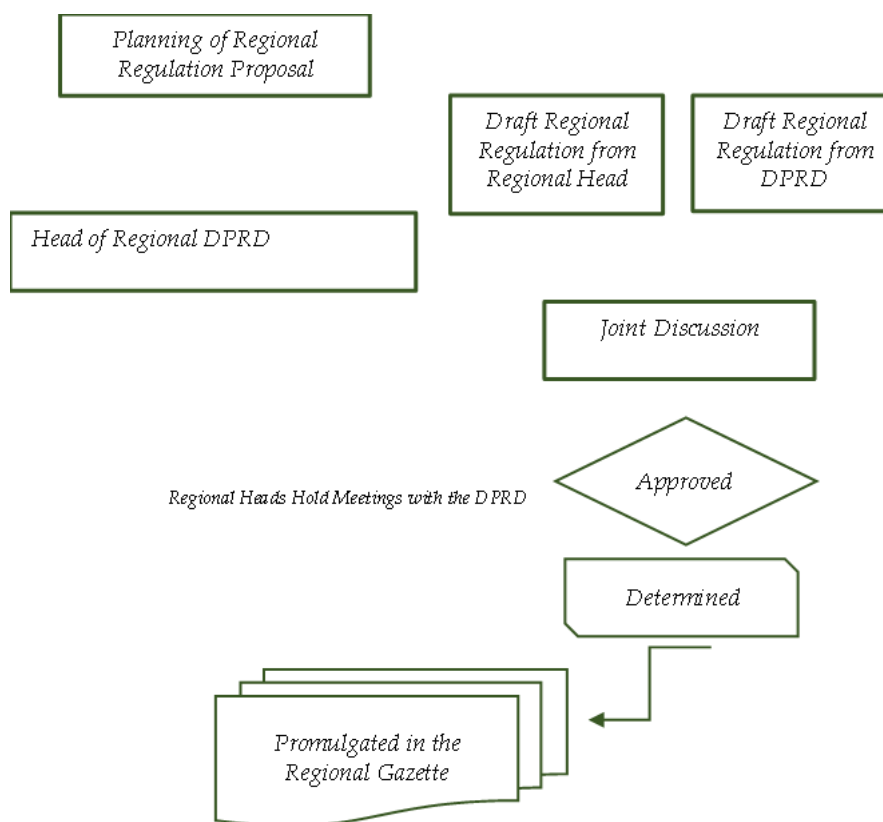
Planning of Regional Regulation Proposal

Draft Regional Regulation from Regional Head

Draft Regional Regulation from DPRD

Head of Regional DPRD

Joint Discussion

Regional Heads Hold Meetings with the DPRD

Approved

Determined

Promulgated in the Regional Gazette